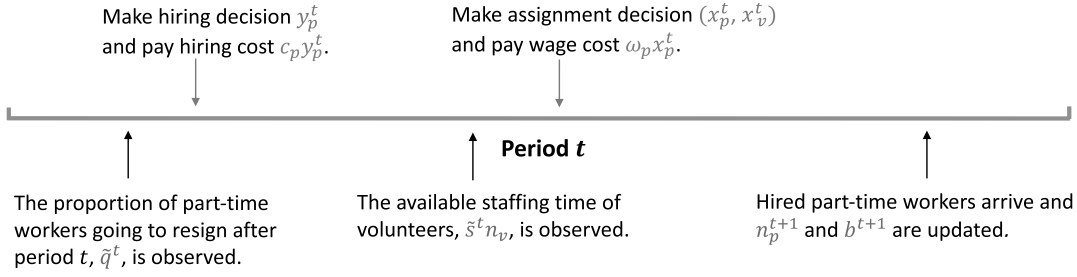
Make hiring decision $y_p^t$ and pay hiring cost $c_p y_p^t$.

Make assignment decision $(x_p^t, x_v^t)$ and pay wage cost $\omega_p x_p^t$.

**Period $t$**

The proportion of part-time workers going to resign after period $t$, $\tilde{q}^t$, is observed.

The available staffing time of volunteers, $\tilde{s}^t n_v$, is observed.

Hired part-time workers arrive and $n_p^{t+1}$ and $b^{t+1}$ are updated.